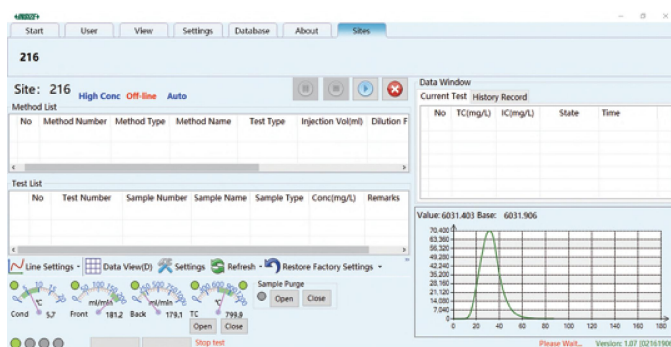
Start | User | View | Settings | Database | About | Sites

216

Site: 216 High Conc Off-line Auto

Method List

| No | Method Number | Method Type | Method Name | Test Type | Injection Vol(ml) | Dilution F |
|---|---|---|---|---|---|---|

Test List

| No | Test Number | Sample Number | Sample Name | Sample Type | Conc(mg/L) | Remarks |
|---|---|---|---|---|---|---|

Line Settings · Data View(D) Settings Refresh · Restore Factory Settings ·

Cond 5.7 Front 181.2 Back 179.1 TC 799.9

ml/min ml/min

Open Close

Sample Purge

Open Close

Stop test

Data Window

Current Test History Record

| No | TC(mg/L) | IC(mg/L) | State | Time |
|---|---|---|---|---|

Value: 6031.403 Base: 6031.906

70.400
63.360
56.320
49.280
42.240
35.200
28.160
21.120
14.080
7.040
0

0 20 40 60 80 100 120 140 160 180

Please Wait... Version: 1.07 (02161900